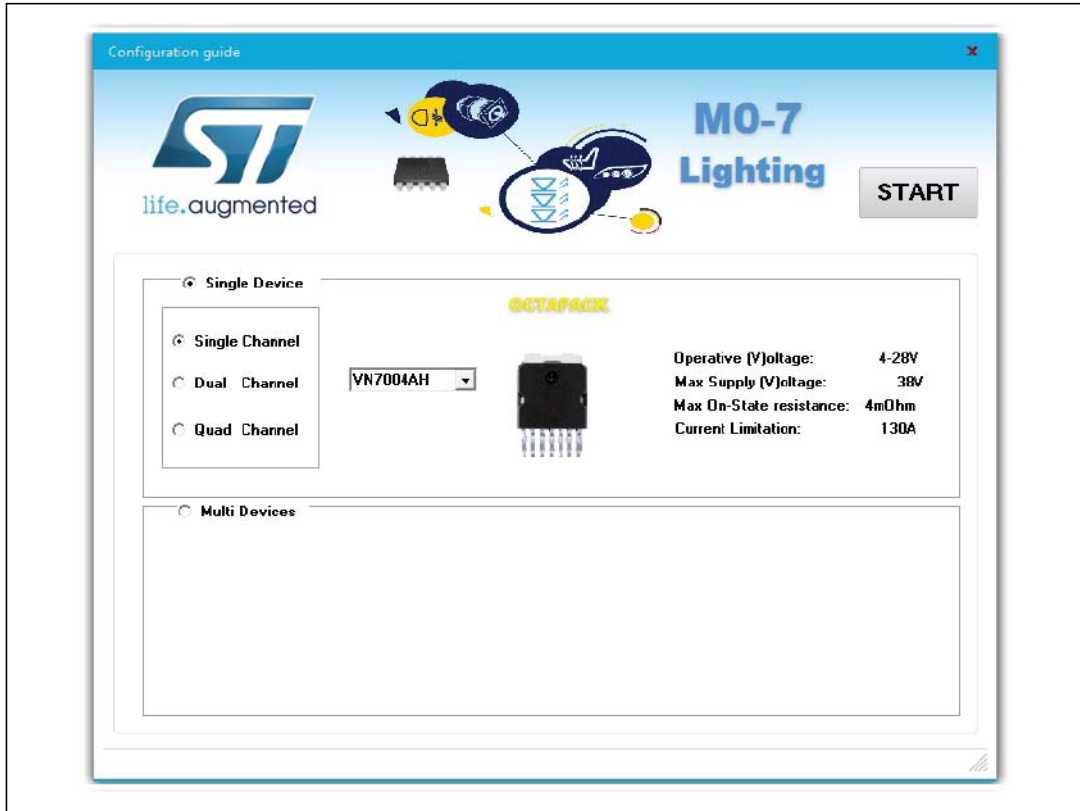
Configuration guide

×

life.augmented

M0-7
Lighting

START

Single Device

OCTAPACK

Single Channel

Dual Channel

Quad Channel

VN7004AH

Operative (V)oltage: 4-28V
Max Supply (V)oltage: 38V
Max On-State resistance: 4mOhm
Current Limitation: 130A

Multi Devices